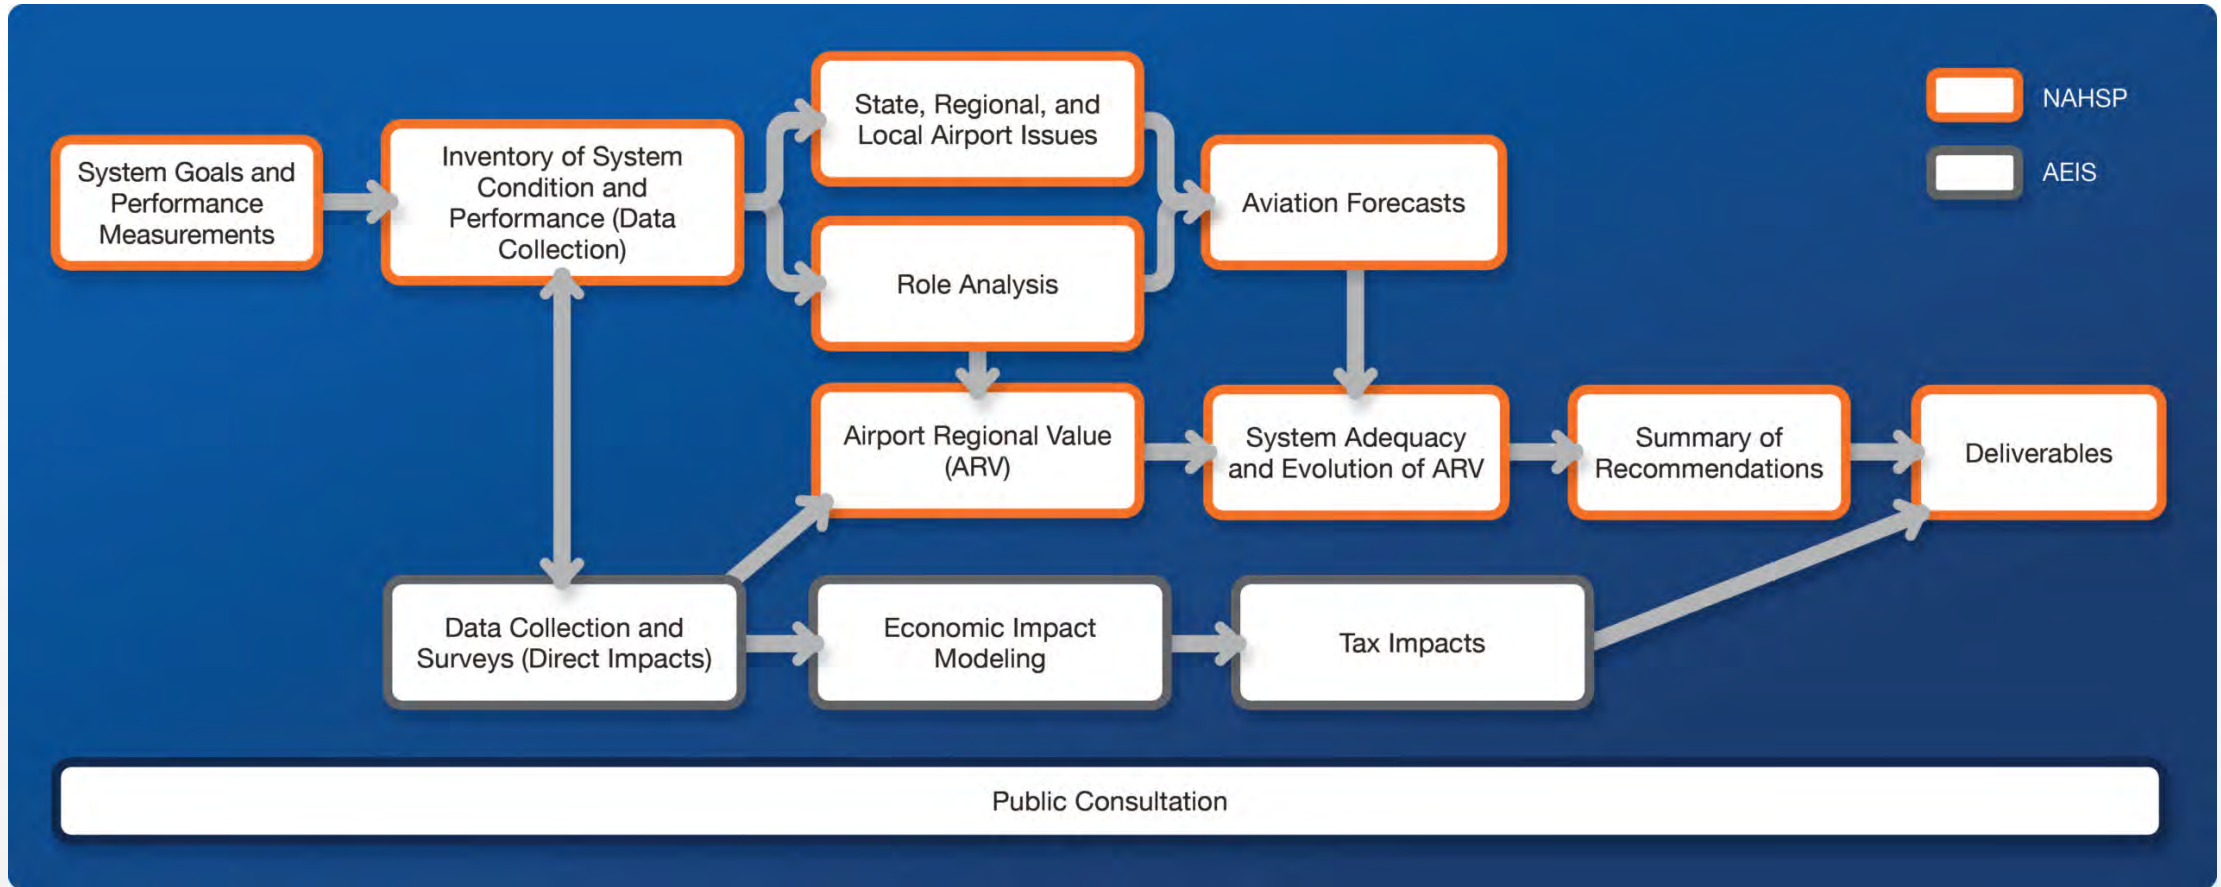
NAHSP

AEIS

System Goals and Performance Measurements

Inventory of System Condition and Performance (Data Collection)

State, Regional, and Local Airport Issues

Role Analysis

Aviation Forecasts

Airport Regional Value (ARV)

System Adequacy and Evolution of ARV

Summary of Recommendations

Deliverables

Data Collection and Surveys (Direct Impacts)

Economic Impact Modeling

Tax Impacts

Public Consultation